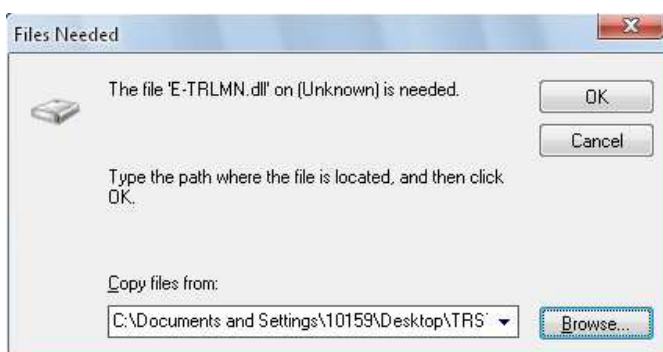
Files Needed

The file 'E-TRLMN.dll' on (Unknown) is needed.

OK

Cancel

Type the path where the file is located, and then click OK.

Copy files from:

C:\Documents and Settings\10159\Desktop\TRS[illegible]

Browse...